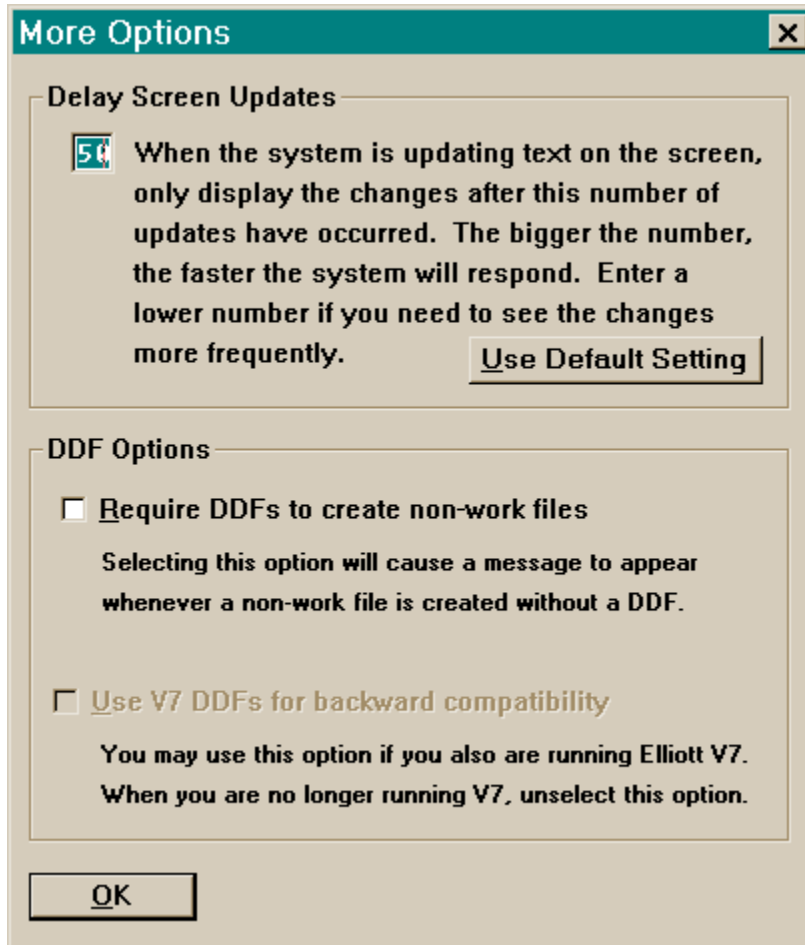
More Options

×

Delay Screen Updates

50

When the system is updating text on the screen, only display the changes after this number of updates have occurred. The bigger the number, the faster the system will respond. Enter a lower number if you need to see the changes more frequently.

Use Default Setting

DDF Options

Require DDFs to create non-work files

Selecting this option will cause a message to appear whenever a non-work file is created without a DDF.

Use V7 DDFs for backward compatibility

You may use this option if you also are running Elliott V7. When you are no longer running V7, unselect this option.

OK